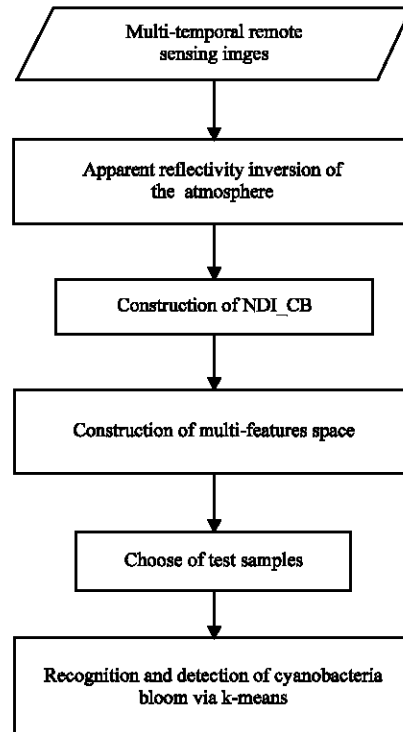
Multi-temporal remote sensing imges

Apparent reflectivity inversion of the atmosphere

Construction of NDI_CB

Construction of multi-features space

Choose of test samples

Recognition and detection of cyanobacteria bloom via k-means